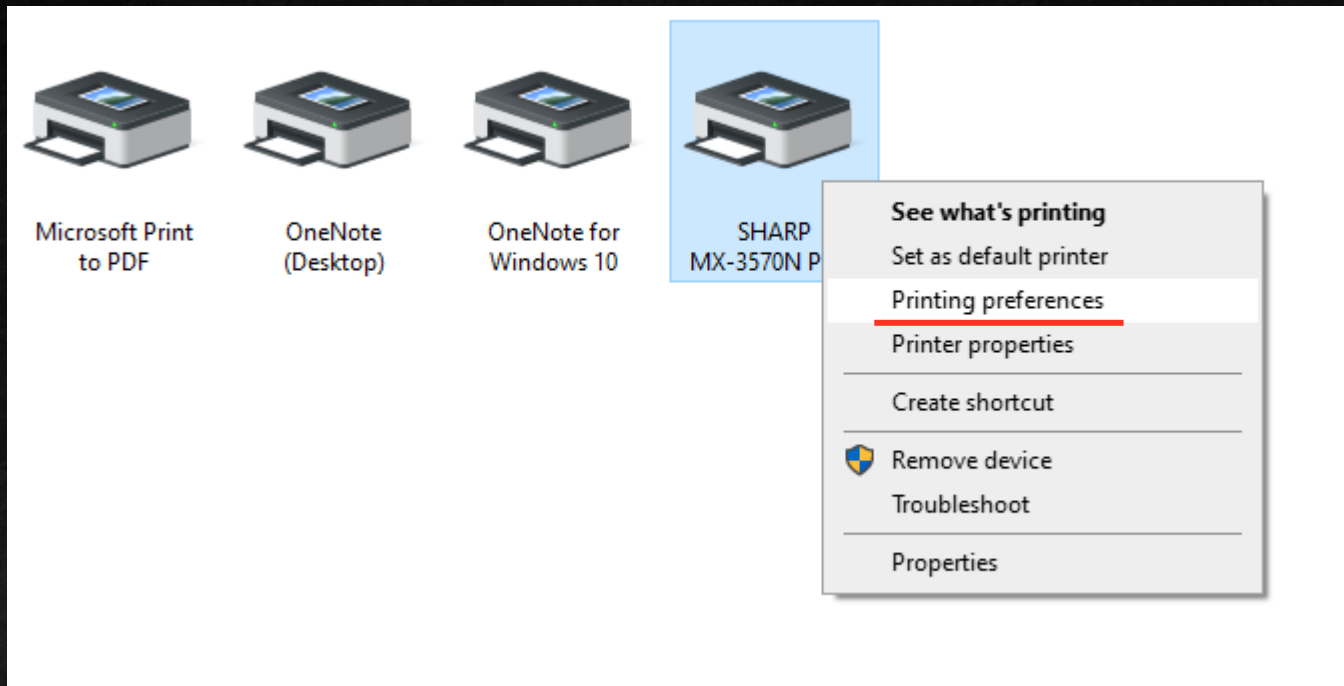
Microsoft Print to PDF

OneNote (Desktop)

OneNote for Windows 10

SHARP MX-3570N P

See what's printing
Set as default printer
Printing preferences
Printer properties

Create shortcut

Remove device
Troubleshoot

Properties